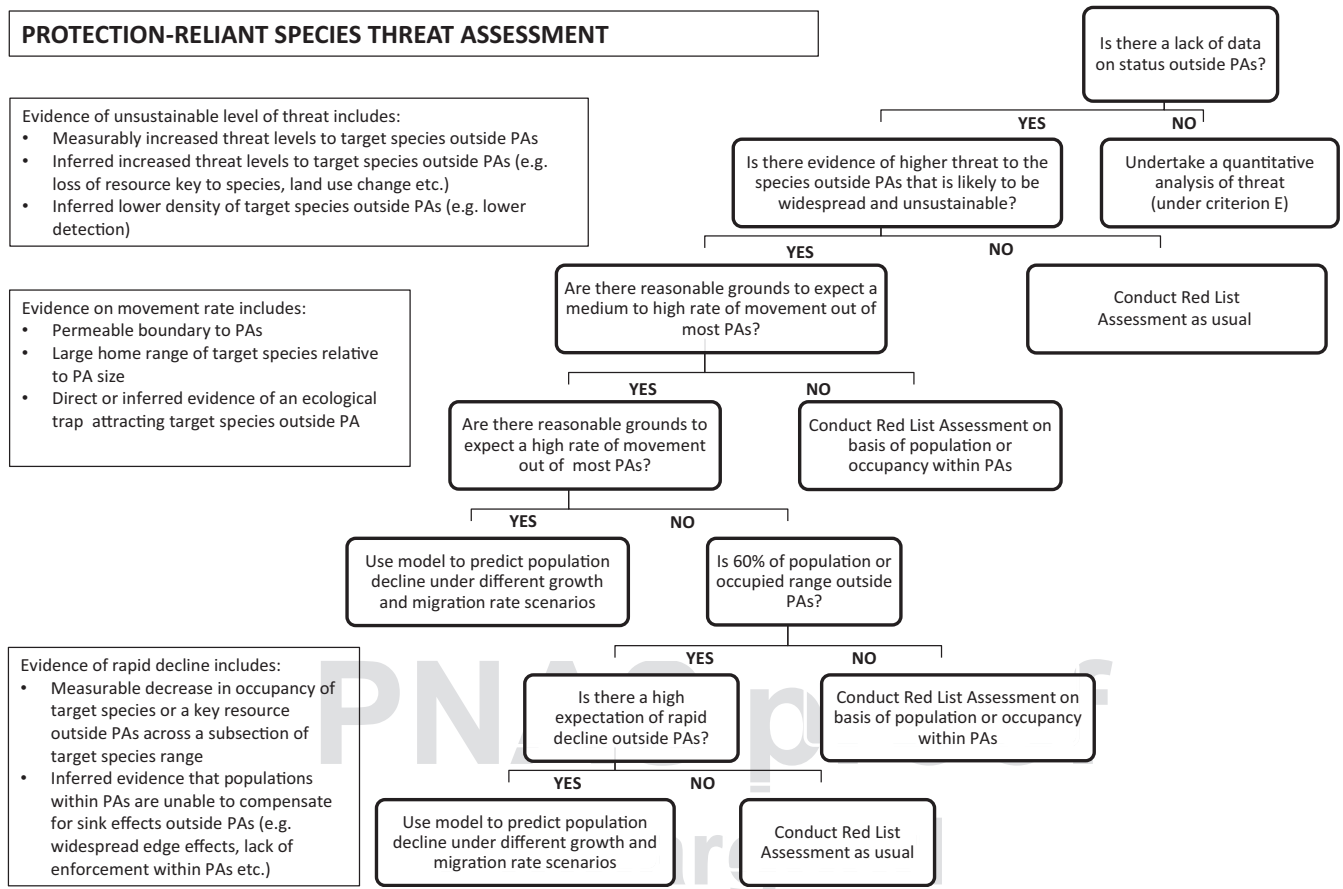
PROTECTION-RELIANT SPECIES THREAT ASSESSMENT

Evidence of unsustainable level of threat includes:
• Measurably increased threat levels to target species outside PAs
• Inferred increased threat levels to target species outside PAs (e.g. loss of resource key to species, land use change etc.)
• Inferred lower density of target species outside PAs (e.g. lower detection)

Evidence on movement rate includes:
• Permeable boundary to PAs
• Large home range of target species relative to PA size
• Direct or inferred evidence of an ecological trap attracting target species outside PA

Evidence of rapid decline includes:
• Measurable decrease in occupancy of target species or a key resource outside PAs across a subsection of target species range
• Inferred evidence that populations within PAs are unable to compensate for sink effects outside PAs (e.g. widespread edge effects, lack of enforcement within PAs etc.)

Is there a lack of data on status outside PAs?

YES

NO

Is there evidence of higher threat to the species outside PAs that is likely to be widespread and unsustainable?

Undertake a quantitative analysis of threat (under criterion E)

YES

NO

Are there reasonable grounds to expect a medium to high rate of movement out of most PAs?

Conduct Red List Assessment as usual

YES

NO

Are there reasonable grounds to expect a high rate of movement out of most PAs?

Conduct Red List Assessment on basis of population or occupancy within PAs

YES

NO

Use model to predict population decline under different growth and migration rate scenarios

Is 60% of population or occupied range outside PAs?

YES

NO

Is there a high expectation of rapid decline outside PAs?

Conduct Red List Assessment on basis of population or occupancy within PAs

YES

NO

Use model to predict population decline under different growth and migration rate scenarios

Conduct Red List Assessment as usual